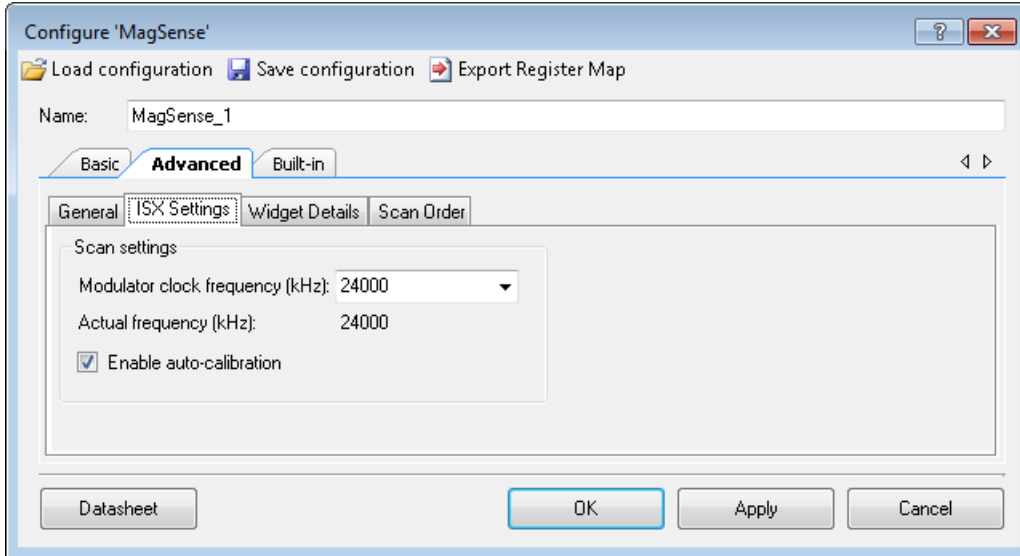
Configure 'MagSense'

?

Load configuration Save configuration Export Register Map

Name: MagSense_1

Basic Advanced Built-in

General ISX Settings Widget Details Scan Order

Scan settings

Modulator clock frequency (kHz): 24000

Actual frequency (kHz): 24000

Enable auto-calibration

Datasheet

OK

Apply

Cancel